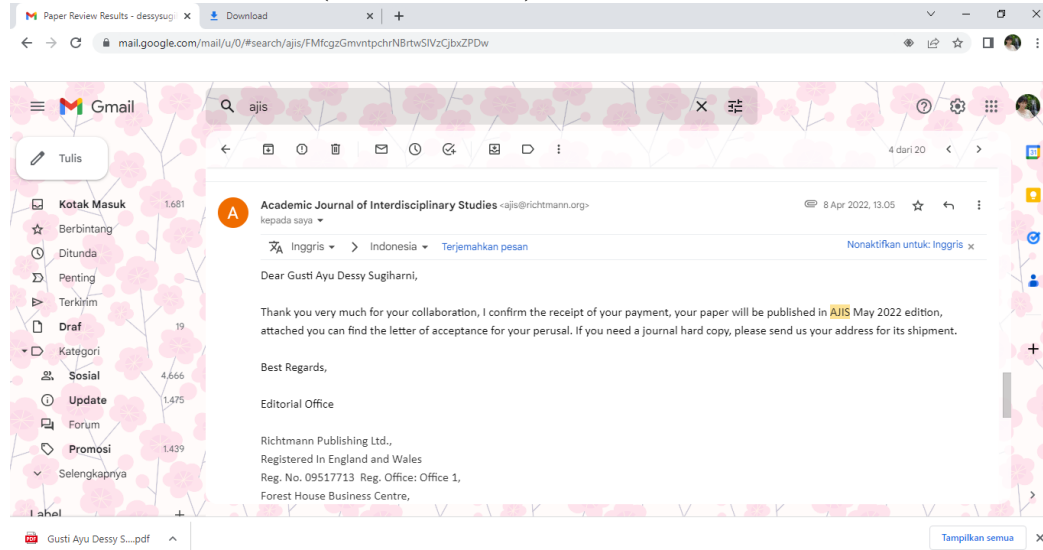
Paper Review Results - dessysugi ×
Download ×
+

mail.google.com/mail/u/0/#search/ajis/FMfcgzGmvntpchrNBrtwSlVzCjbxZPDw

Gmail
ajis

Tulis

4 dari 20

Kotak Masuk 1.681
Berbintang
Ditunda
Penting
Terkirim
Draf 19
Kategori
Sosial 4.666
Update 1.475
Forum
Promosi 1.439
Selengkapnya
Label +

Academic Journal of Interdisciplinary Studies <ajis@richtmann.org>
kepada saya
8 Apr 2022, 13.05

Inggris > Indonesia Terjemahkan pesan
Nonaktifkan untuk: Inggris ×

Dear Gusti Ayu Dessy Sugiharni,

Thank you very much for your collaboration, I confirm the receipt of your payment, your paper will be published in AJIS May 2022 edition, attached you can find the letter of acceptance for your perusal. If you need a journal hard copy, please send us your address for its shipment.

Best Regards,

Editorial Office

Richtmann Publishing Ltd.,
Registered In England and Wales
Reg. No. 09517713 Reg. Office: Office 1,
Forest House Business Centre,

Gusti Ayu Dessy S....pdf
Tampilkan semua